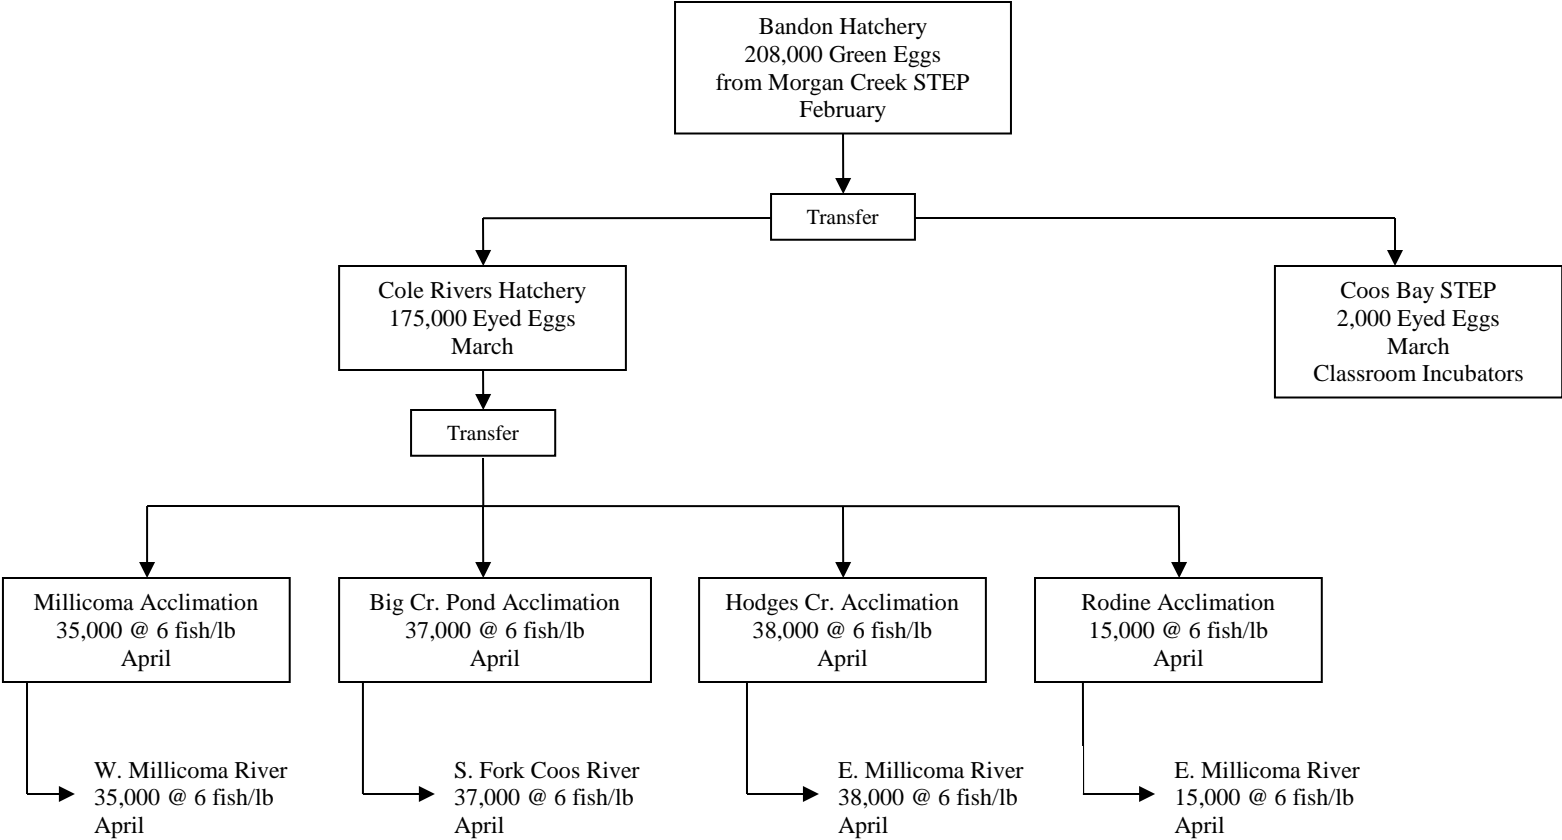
Bandon Hatchery
208,000 Green Eggs
from Morgan Creek STEP
February

Transfer

Cole Rivers Hatchery
175,000 Eyed Eggs
March

Coos Bay STEP
2,000 Eyed Eggs
March
Classroom Incubators

Transfer

Millicoma Acclimation
35,000 @ 6 fish/lb
April

Big Cr. Pond Acclimation
37,000 @ 6 fish/lb
April

Hodges Cr. Acclimation
38,000 @ 6 fish/lb
April

Rodine Acclimation
15,000 @ 6 fish/lb
April

W. Millicoma River
35,000 @ 6 fish/lb
April

S. Fork Coos River
37,000 @ 6 fish/lb
April

E. Millicoma River
38,000 @ 6 fish/lb
April

E. Millicoma River
15,000 @ 6 fish/lb
April